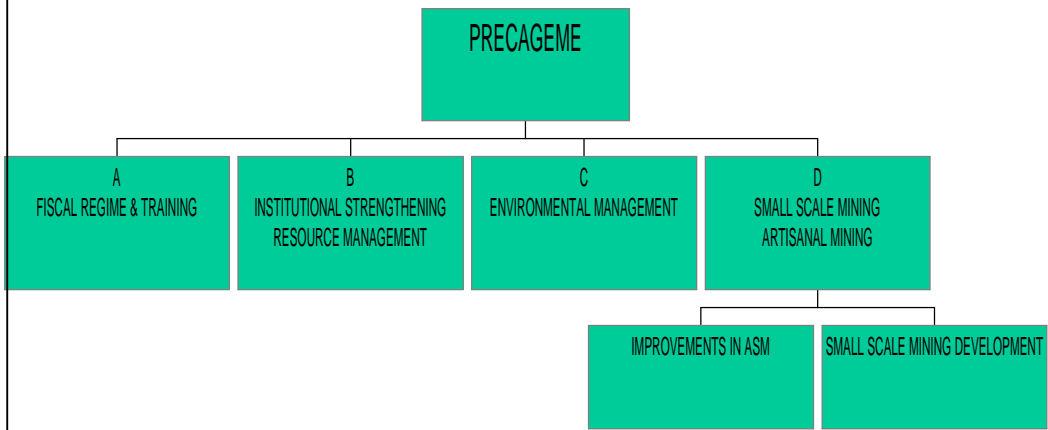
PRECAGEME

A
FISCAL REGIME & TRAINING

B
INSTITUTIONAL STRENGTHENING
RESOURCE MANAGEMENT

C
ENVIRONMENTAL MANAGEMENT

D
SMALL SCALE MINING
ARTISANAL MINING

IMPROVEMENTS IN ASM

SMALL SCALE MINING DEVELOPMENT